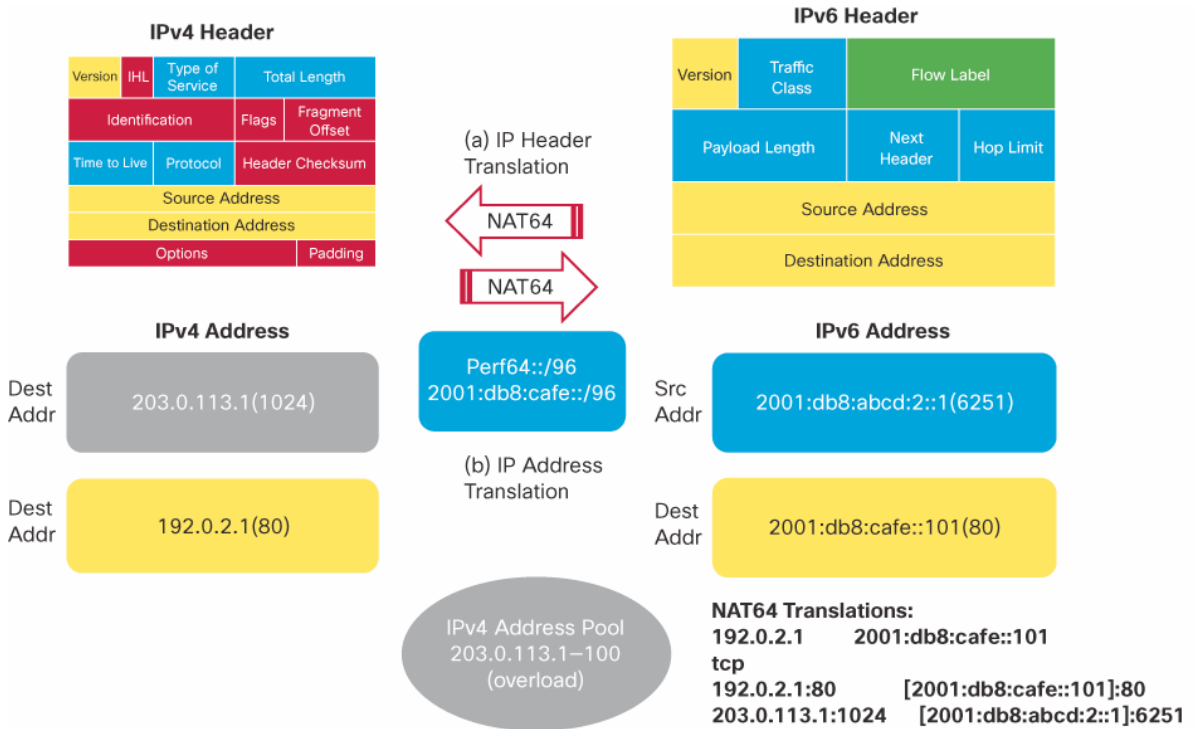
IPv4 Header

| Version | IHL | Type of Service | Total Length | |
|---|---|---|---|---|
| Identification | | | Flags | Fragment Offset |
| Time to Live | | Protocol | Header Checksum | |
| Source Address | | | | |
| Destination Address | | | | |
| Options | | | | Padding |

IPv6 Header

| Version | Traffic Class | Flow Label | |
|---|---|---|---|
| Payload Length | | Next Header | Hop Limit |
| Source Address | | | |
| Destination Address | | | |

(a) IP Header Translation

NAT64

NAT64

IPv4 Address

Dest Addr 203.0.113.1(1024)

Dest Addr 192.0.2.1(80)

Perf64::/96
2001:db8:cafe::/96

(b) IP Address Translation

IPv6 Address

Src Addr 2001:db8:abcd:2::1(6251)

Dest Addr 2001:db8:cafe::101(80)

IPv4 Address Pool
203.0.113.1–100
(overload)

NAT64 Translations:
192.0.2.1 2001:db8:cafe::101
tcp
192.0.2.1:80 [2001:db8:cafe::101]:80
203.0.113.1:1024 [2001:db8:abcd:2::1]:6251